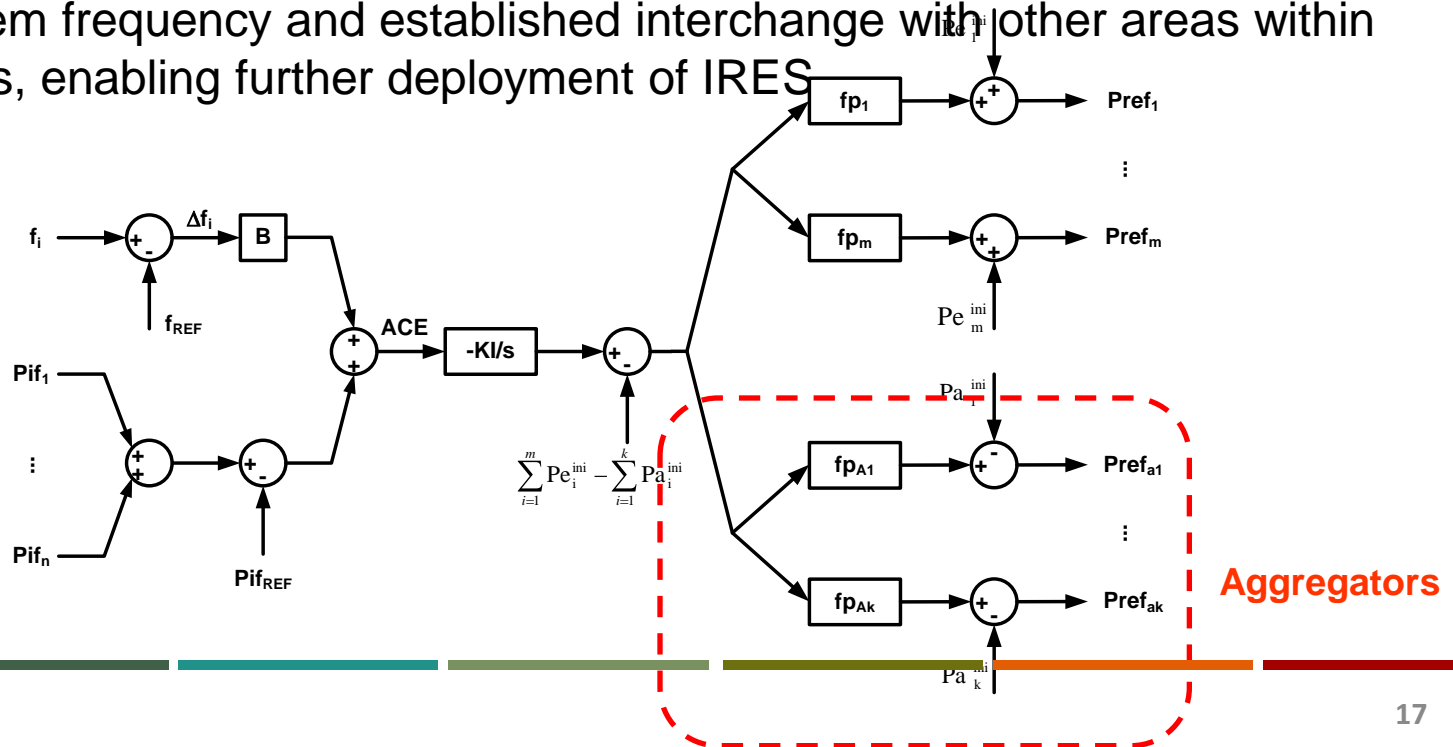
em frequency and established interchange with other areas within s, enabling further deployment of IRES

$Pe_1^{ini}$

fp$_1$

+ +

Pref$_1$

⋮

$f_i$

+ -

$\Delta f_i$

B

$f_{REF}$

fp$_m$

+ +

Pref$_m$

$Pe_m^{ini}$

ACE

+ +

-KI/s

+ -

Pif$_1$

⋮

Pif$_n$

+ +

+ -

Pif$_{REF}$

$\sum_{i=1}^{m} Pe_i^{ini} - \sum_{i=1}^{k} Pa_i^{ini}$

$Pa_1^{ini}$

fp$_{A1}$

+ -

Pref$_{a1}$

⋮

fp$_{Ak}$

+ -

Pref$_{ak}$

$Pa_k^{ini}$

Aggregators

17